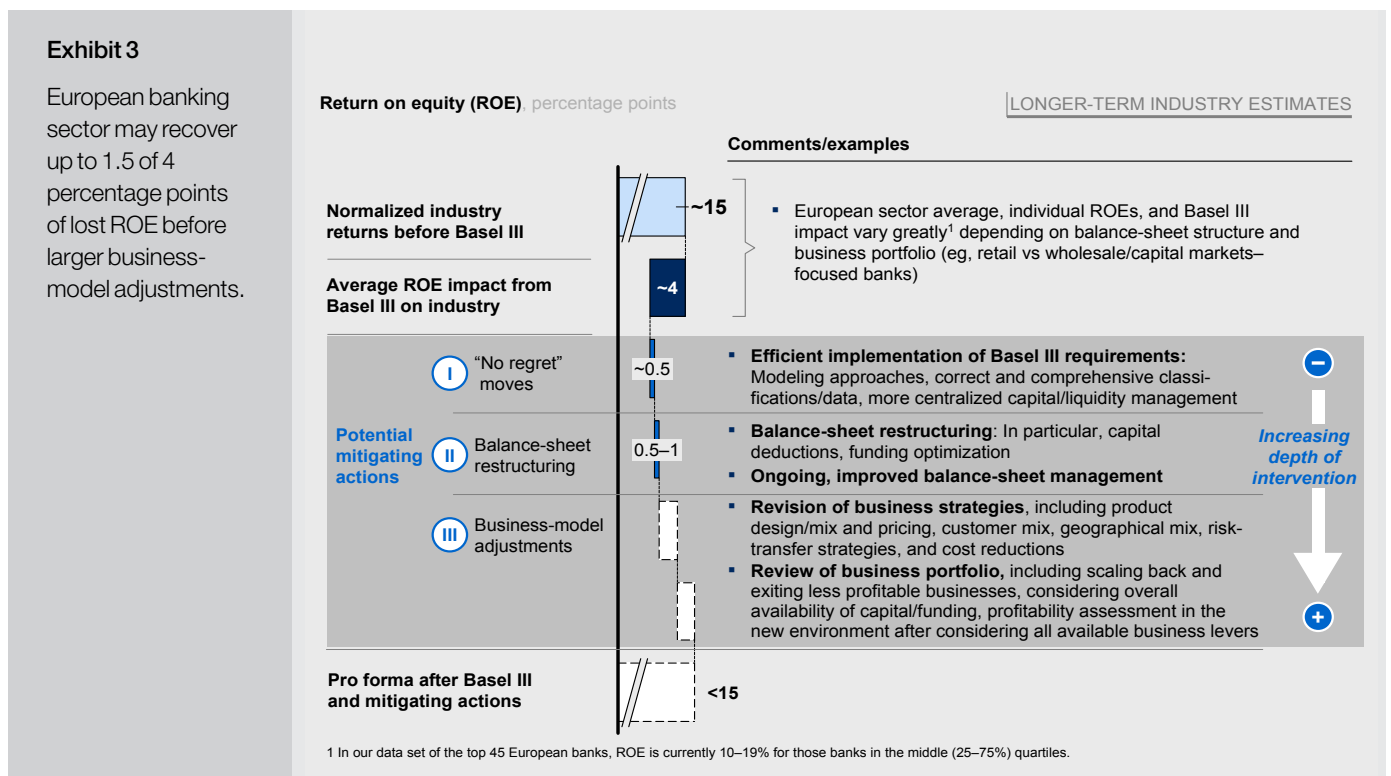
Exhibit 3

European banking sector may recover up to 1.5 of 4 percentage points of lost ROE before larger business-model adjustments.

**Return on equity (ROE)**, percentage points

LONGER-TERM INDUSTRY ESTIMATES

Comments/examples

Normalized industry returns before Basel III

~15

Average ROE impact from Basel III on industry

~4

▪ European sector average, individual ROEs, and Basel III impact vary greatly$^1$ depending on balance-sheet structure and business portfolio (eg, retail vs wholesale/capital markets–focused banks)

Potential mitigating actions

I "No regret" moves

~0.5

▪ Efficient implementation of Basel III requirements: Modeling approaches, correct and comprehensive classifications/data, more centralized capital/liquidity management

II Balance-sheet restructuring

0.5–1

▪ Balance-sheet restructuring: In particular, capital deductions, funding optimization
▪ Ongoing, improved balance-sheet management

III Business-model adjustments

▪ Revision of business strategies, including product design/mix and pricing, customer mix, geographical mix, risk-transfer strategies, and cost reductions
▪ Review of business portfolio, including scaling back and exiting less profitable businesses, considering overall availability of capital/funding, profitability assessment in the new environment after considering all available business levers

–

Increasing depth of intervention

+

Pro forma after Basel III and mitigating actions

<15

1 In our data set of the top 45 European banks, ROE is currently 10–19% for those banks in the middle (25–75%) quartiles.